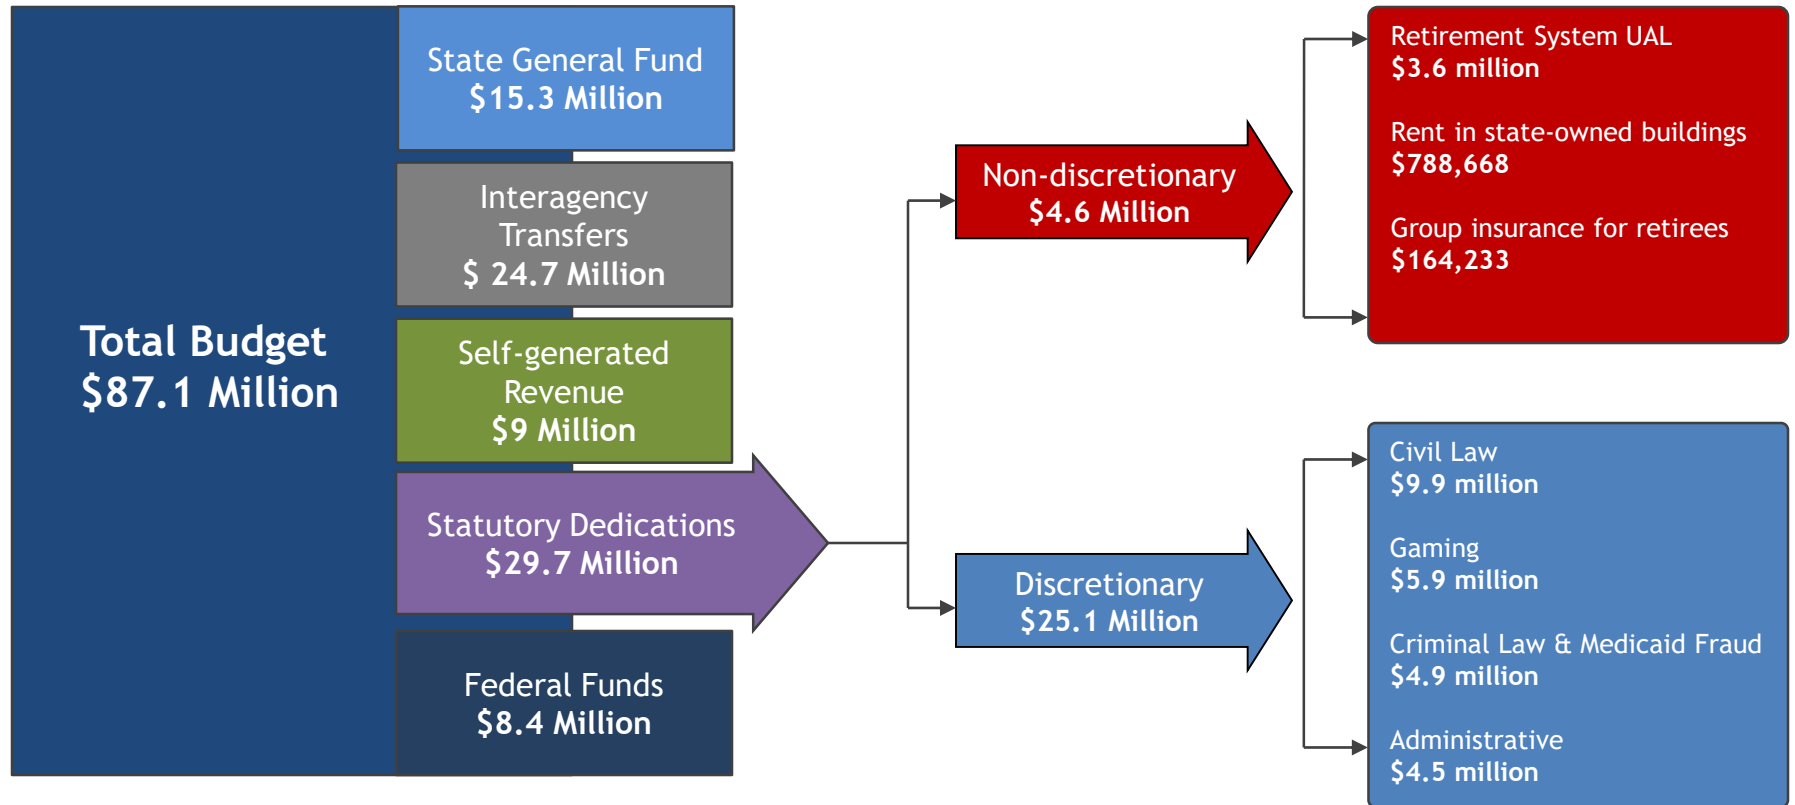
Total Budget
$87.1 Million

State General Fund
$15.3 Million

Interagency Transfers
$ 24.7 Million

Self-generated Revenue
$9 Million

Statutory Dedications
$29.7 Million

Federal Funds
$8.4 Million

Non-discretionary
$4.6 Million

Discretionary
$25.1 Million

Retirement System UAL
$3.6 million

Rent in state-owned buildings
$788,668

Group insurance for retirees
$164,233

Civil Law
$9.9 million

Gaming
$5.9 million

Criminal Law & Medicaid Fraud
$4.9 million

Administrative
$4.5 million